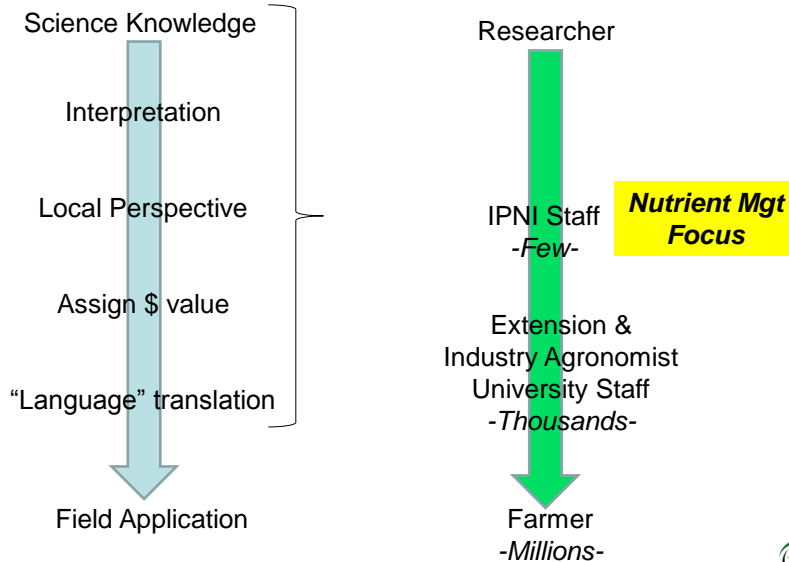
Science Knowledge

Interpretation

Local Perspective

Assign $ value

“Language” translation

Field Application

Researcher

IPNI Staff
-Few-

Nutrient Mgt Focus

Extension &
Industry Agronomist
University Staff
-Thousands-

Farmer
-Millions-